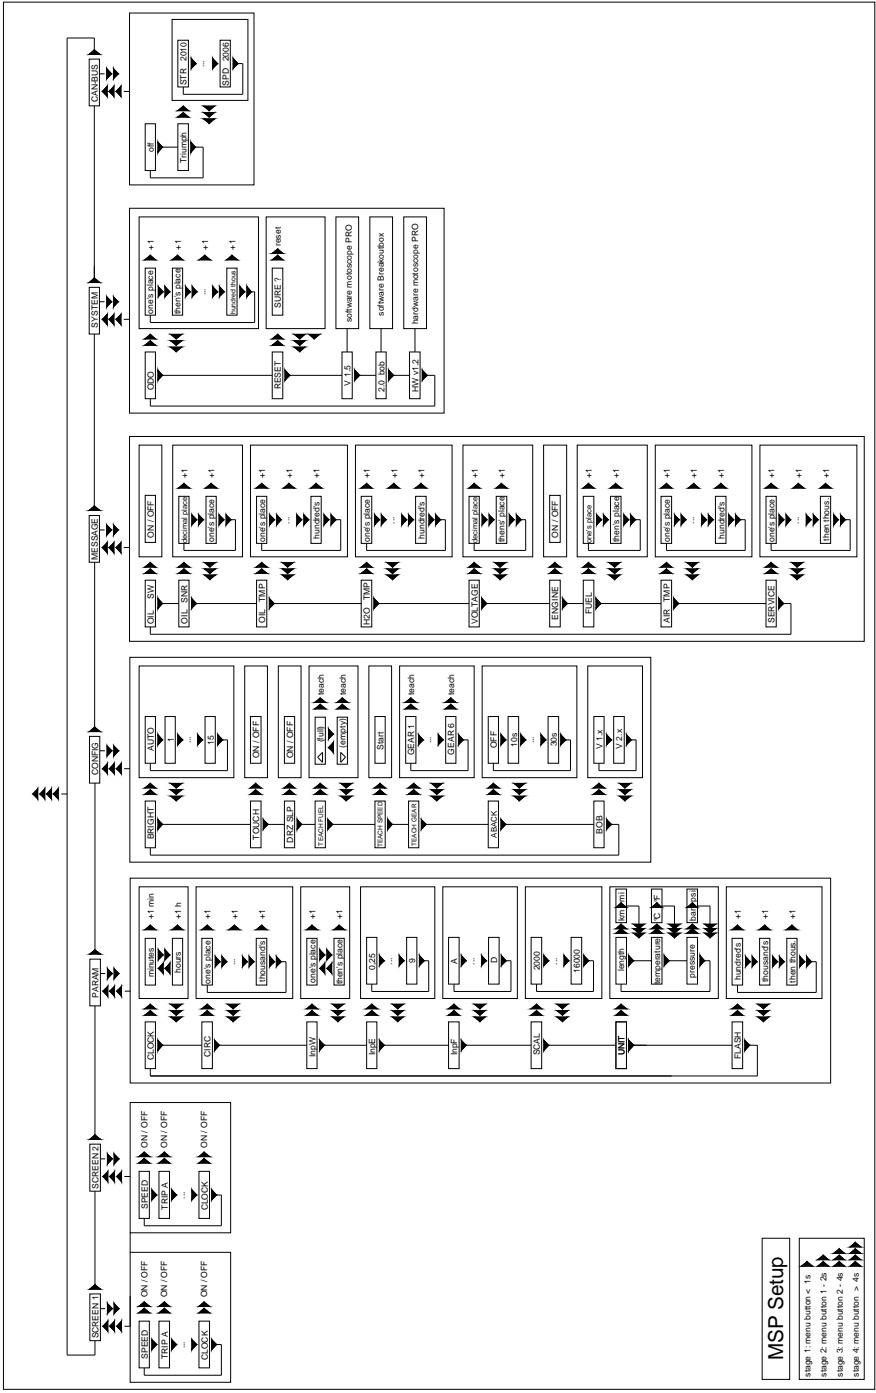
SCREEN 1
SPEED
TRIP A
...
CLOCK
ON / OFF
ON / OFF
ON / OFF

SCREEN 2
SPEED
TRIP A
...
CLOCK
ON / OFF
ON / OFF
ON / OFF

PARAM
CLOCK
minutes
hours
+1 min
+1 h
CIRC
one's place
...
thousand's
+1
+1
+1
InpW
one's place
then's place
+1
+1
InpE
0.25
...
9
InpF
A
...
D
SCAL
2000
...
16000
UNIT
length
temperature
pressure
km
mi
°C
°F
bar
psi
FLASH
hundred's
thousand's
then thous.
+1
+1
+1

CONFIG
BRIGHT
AUTO
1
...
15
TOUCH
ON / OFF
DRZ SLP
ON / OFF
TEACH FUEL
(full)
(empty)
teach
teach
TEACH SPEED
Start
TEACH GEAR
GEAR 1
...
GEAR 6
teach
teach
ABACK
OFF
10s
...
30s
BOB
V1.x
V2.x

MESSAGE
OIL SW
ON / OFF
OIL SNR
decimal place
one's place
+1
+1
OIL TMP
one's place
...
hundred's
+1
+1
+1
H2O TMP
one's place
...
hundred's
+1
+1
+1
VOLTAGE
decimal place
then's place
+1
+1
ENGINE
ON / OFF
FUEL
one's place
then's place
+1
+1
AIR TMP
one's place
...
hundred's
+1
+1
+1
SERVICE
one's place
...
then thous.
+1
+1
+1

SYSTEM
ODO
one's place
then's place
...
hundred thous.
+1
+1
+1
+1
RESET
SURE ?
reset
V 1.5
software motoscope PRO
2.0 bob
software Breakoutbox
HW v1.2
hardware motoscope PRO

CAN-BUS
off
Triumph
STR 2010
...
SPD 2006

MSP Setup
stage 1: menu button < 1s
stage 2: menu button 1 - 2s
stage 3: menu button 2 - 4s
stage 4: menu button > 4s